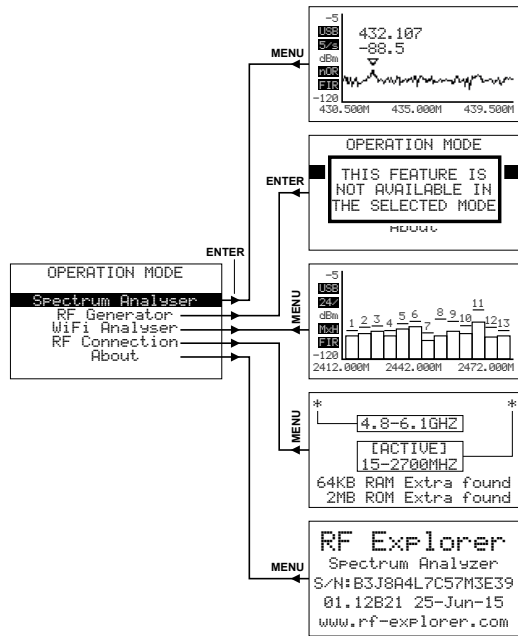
-5
USB
5/s
dBm
NOR
FIR
-120
432.107
-88.5
430.500M 435.000M 439.500M

MENU

OPERATION MODE
THIS FEATURE IS NOT AVAILABLE IN THE SELECTED MODE
About

ENTER

ENTER

OPERATION MODE
Spectrum Analyser
RF Generator
WiFi Analyser
RF Connection
About

MENU

-5
USB
24/
dBm
MxH
FIR
-120
1 2 3 4 5 6 7 8 9 10 11 12 13
2412.000M 2442.000M 2472.000M

MENU

*
*
4.8-6.1GHZ
[ACTIVE]
15-2700MHZ
64KB RAM Extra found
2MB ROM Extra found

MENU

RF Explorer
Spectrum Analyzer
S/N:B3J8A4L7C57M3E39
01.12B21 25-Jun-15
www.rf-explorer.com